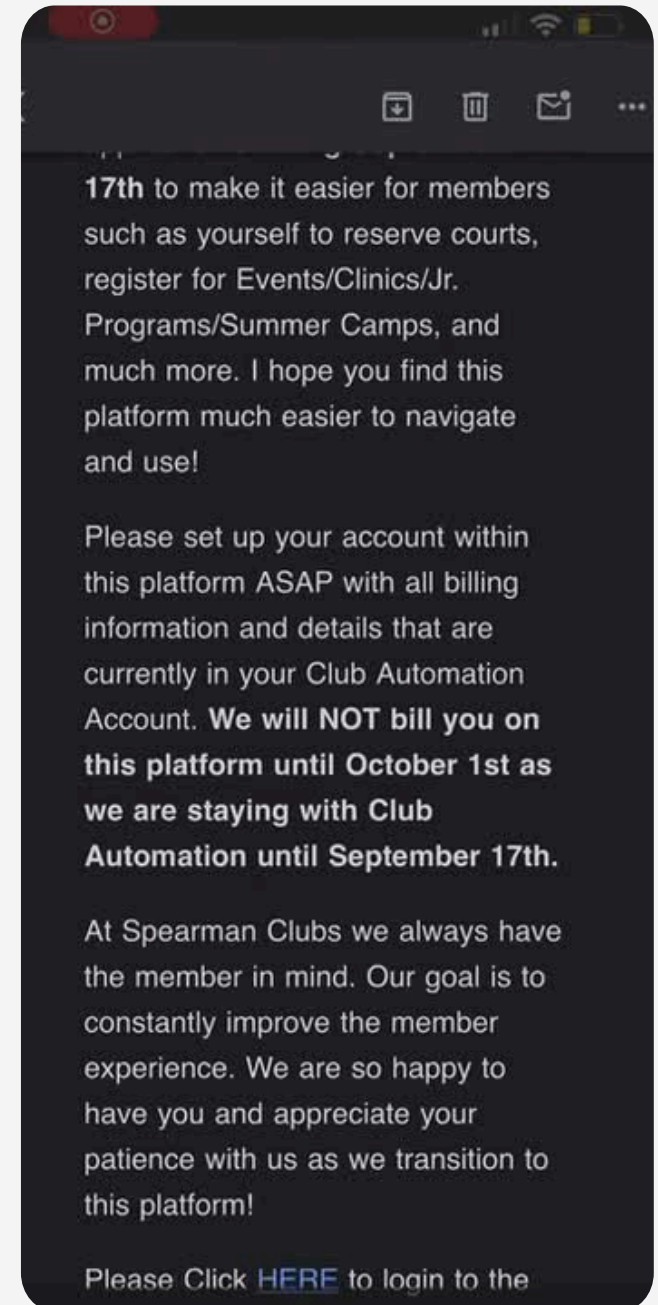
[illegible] 17th to make it easier for members such as yourself to reserve courts, register for Events/Clinics/Jr. Programs/Summer Camps, and much more. I hope you find this platform much easier to navigate and use!

Please set up your account within this platform ASAP with all billing information and details that are currently in your Club Automation Account. We will NOT bill you on this platform until October 1st as we are staying with Club Automation until September 17th.

At Spearman Clubs we always have the member in mind. Our goal is to constantly improve the member experience. We are so happy to have you and appreciate your patience with us as we transition to this platform!

Please Click HERE to login to the